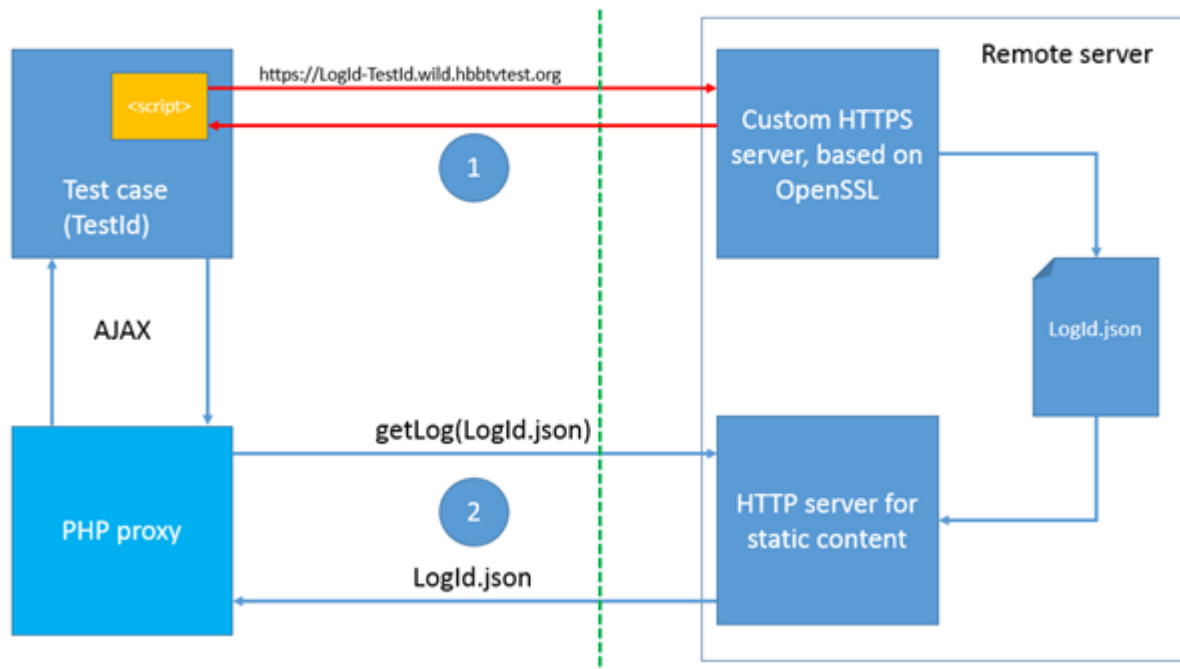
Remote server

<script>

https://LogId-TestId.wild.hbbtvtest.org

Custom HTTPS server, based on OpenSSL

1

Test case (TestId)

AJAX

LogId.json

getLog(LogId.json)

2

PHP proxy

HTTP server for static content

LogId.json